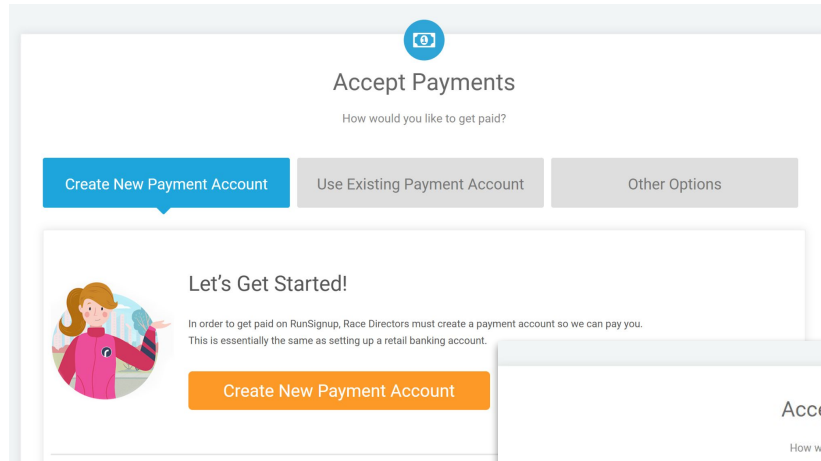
Accept Payments

How would you like to get paid?

Create New Payment Account

Use Existing Payment Account

Other Options

Let's Get Started!

In order to get paid on RunSignup, Race Directors must create a payment account so we can pay you. This is essentially the same as setting up a retail banking account.

Create New Payment Account

Acc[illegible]

How w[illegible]